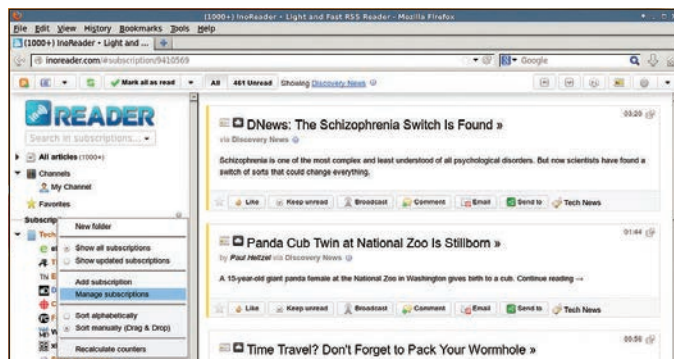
(1000+) InoReader - Light and Fast RSS Reader - Mozilla Firefox

File Edit View History Bookmarks Tools Help

(1000+) InoReader - Light and ...

inoreader.com/#subscription/9410569

Google

Mark all as read

All 461 Unread Showing Discovery News

READER

Search in subscriptions...

All articles (1000+)

Channels

My Channel

Favorites

Subscrip

Tech

New folder

Show all subscriptions

Show updated subscriptions

Add subscription

Manage subscriptions

Sort alphabetically

Sort manually (Drag & Drop)

Recalculate counters

DNews: The Schizophrenia Switch Is Found »

via Discovery News

03:20

Schizophrenia is one of the most complex and least understood of all psychological disorders. But now scientists have found a switch of sorts that could change everything.

Like Keep unread Broadcast Comment Email Send to Tech News

Panda Cub Twin at National Zoo Is Stillborn »

by Paul Heltzel via Discovery News

01:44

A 15-year-old giant panda female at the National Zoo in Washington gives birth to a cub. Continue reading →

Like Keep unread Broadcast Comment Email Send to Tech News

Time Travel? Don't Forget to Pack Your Wormhole »

00:56